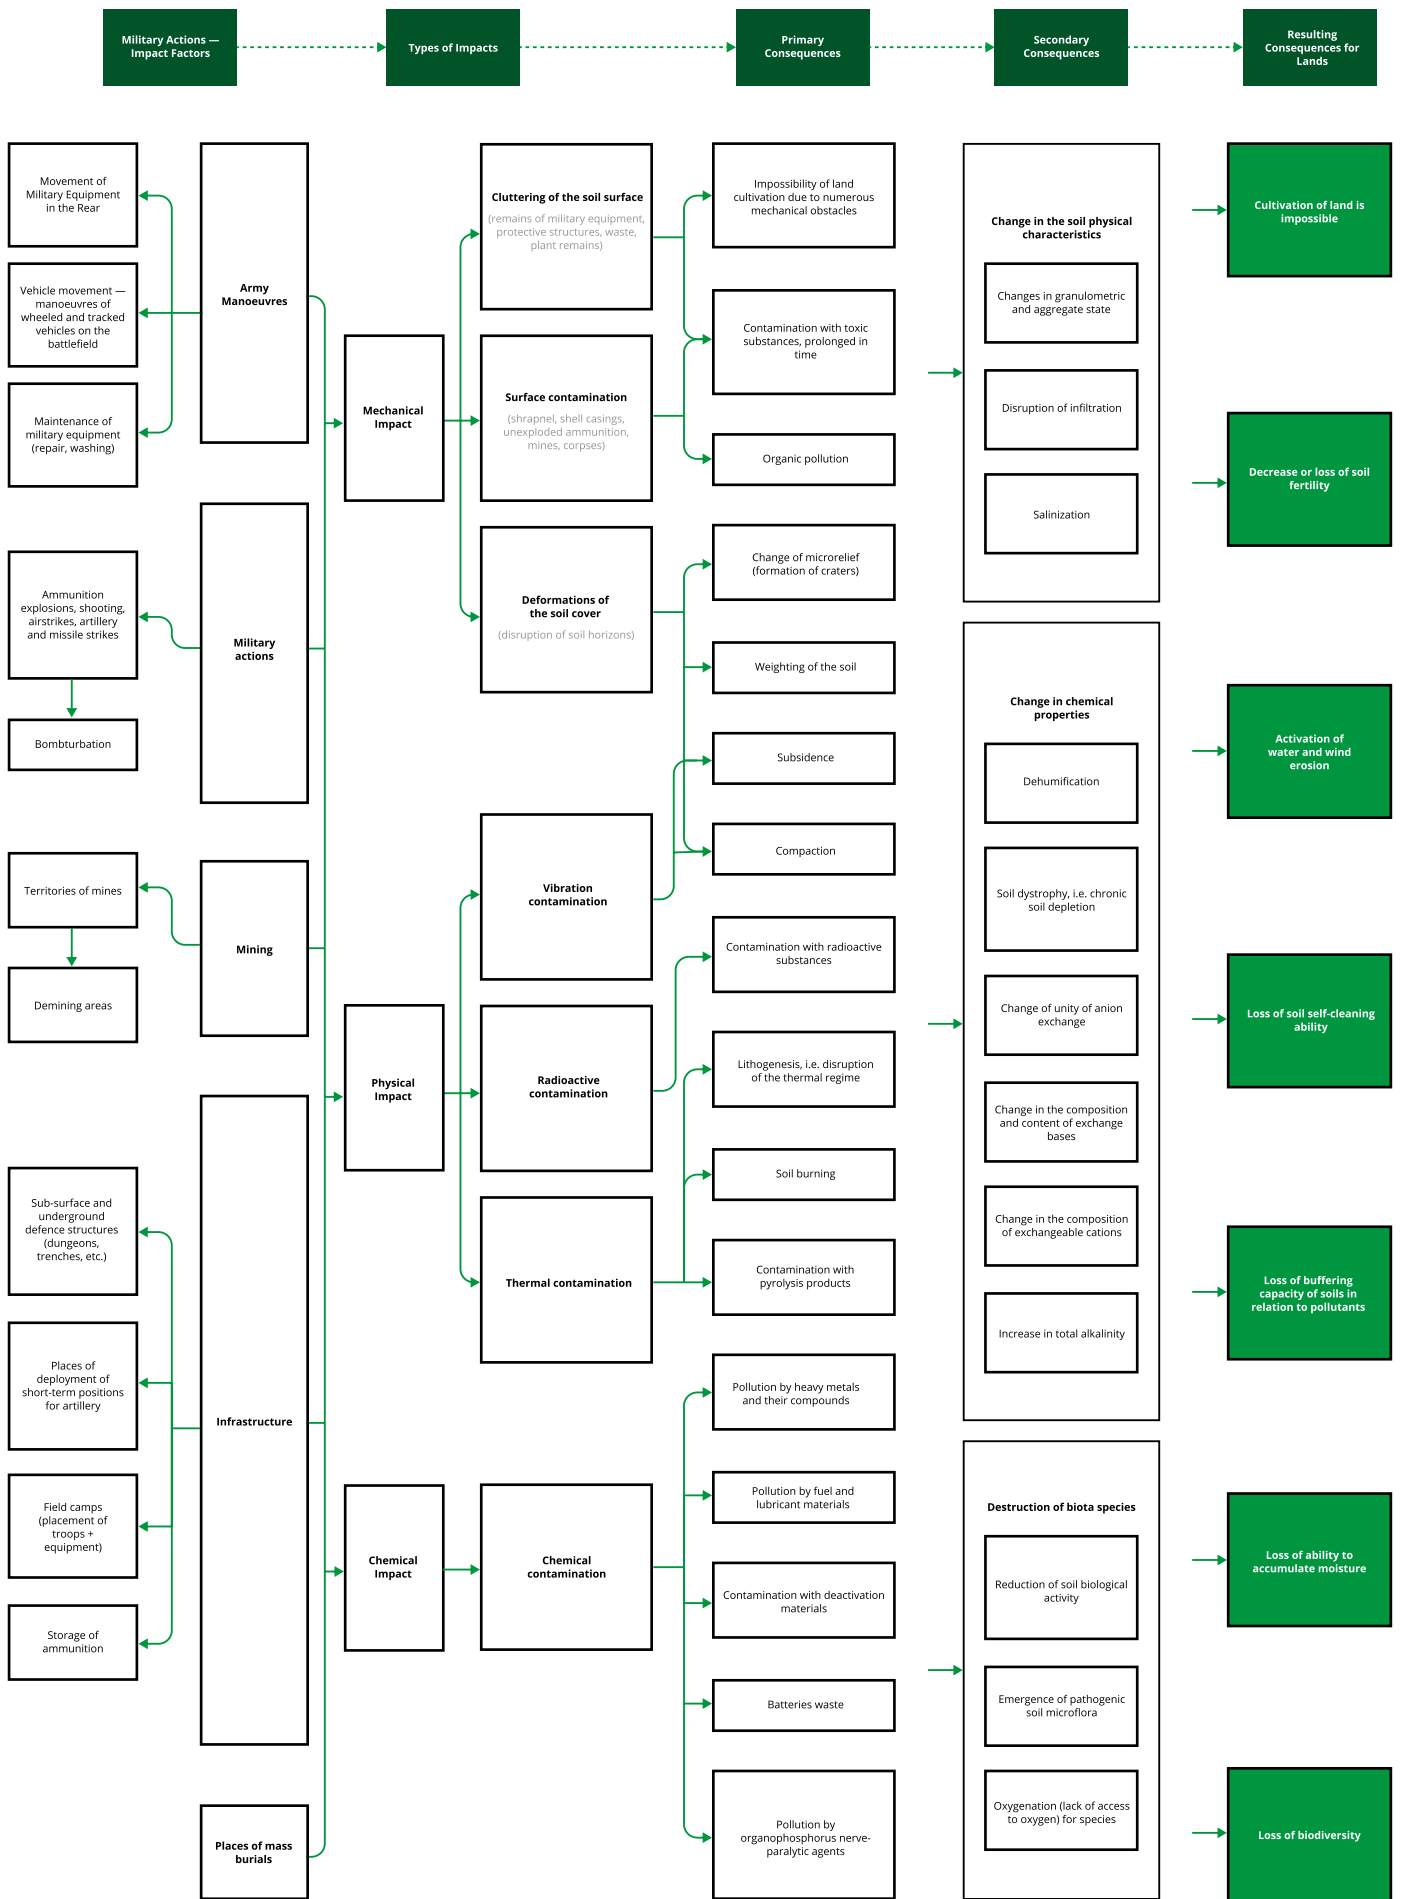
Military Actions — Impact Factors

Types of Impacts

Primary Consequences

Secondary Consequences

Resulting Consequences for Lands

Movement of Military Equipment in the Rear

Vehicle movement — manoeuvres of wheeled and tracked vehicles on the battlefield

Maintenance of military equipment (repair, washing)

Army Manoeuvres

Ammunition explosions, shooting, airstrikes, artillery and missile strikes

Bombturbation

Military actions

Territories of mines

Demining areas

Mining

Sub-surface and underground defence structures (dungeons, trenches, etc.)

Places of deployment of short-term positions for artillery

Field camps (placement of troops + equipment)

Storage of ammunition

Infrastructure

Places of mass burials

Mechanical Impact

Physical Impact

Chemical Impact

Cluttering of the soil surface

(remains of military equipment, protective structures, waste, plant remains)

Surface contamination

(shrapnel, shell casings, unexploded ammunition, mines, corpses)

Deformations of the soil cover

(disruption of soil horizons)

Vibration contamination

Radioactive contamination

Thermal contamination

Chemical contamination

Impossibility of land cultivation due to numerous mechanical obstacles

Contamination with toxic substances, prolonged in time

Organic pollution

Change of microrelief (formation of craters)

Weighting of the soil

Subsidence

Compaction

Contamination with radioactive substances

Lithogenesis, i.e. disruption of the thermal regime

Soil burning

Contamination with pyrolysis products

Pollution by heavy metals and their compounds

Pollution by fuel and lubricant materials

Contamination with deactivation materials

Batteries waste

Pollution by organophosphorus nerve-paralytic agents

Change in the soil physical characteristics

Changes in granulometric and aggregate state

Disruption of infiltration

Salinization

Change in chemical properties

Dehumification

Soil dystrophy, i.e. chronic soil depletion

Change of unity of anion exchange

Change in the composition and content of exchange bases

Change in the composition of exchangeable cations

Increase in total alkalinity

Destruction of biota species

Reduction of soil biological activity

Emergence of pathogenic soil microflora

Oxygenation (lack of access to oxygen) for species

Cultivation of land is impossible

Decrease or loss of soil fertility

Activation of water and wind erosion

Loss of soil self-cleaning ability

Loss of buffering capacity of soils in relation to pollutants

Loss of ability to accumulate moisture

Loss of biodiversity